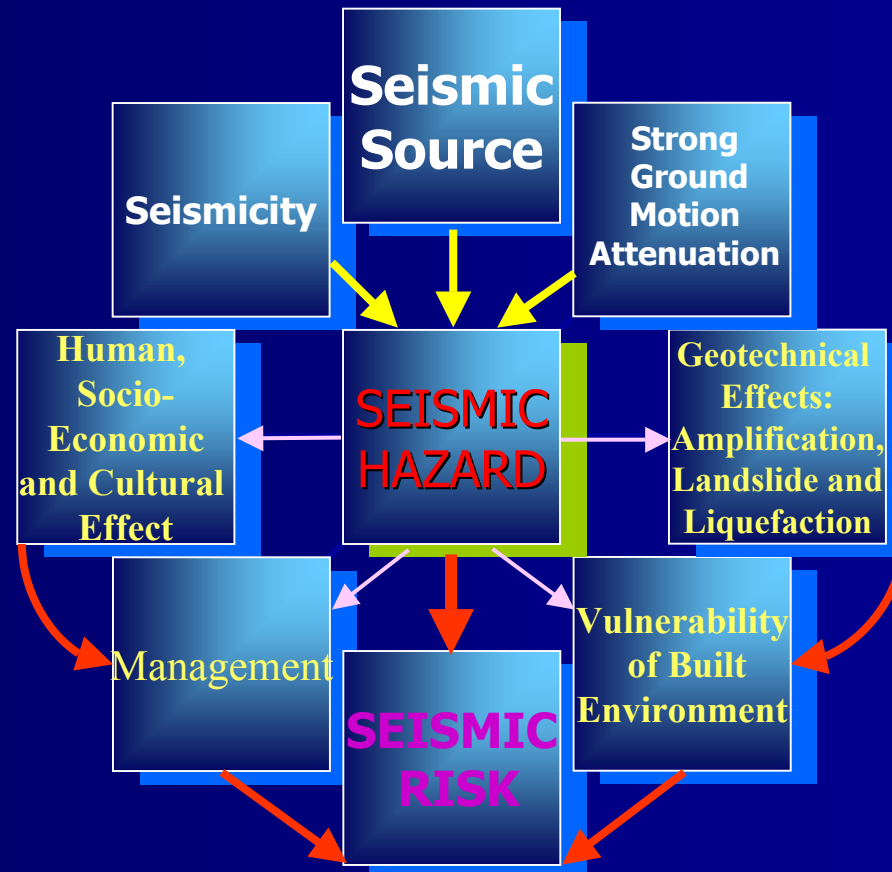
Seismic Source

Seismicity

Strong Ground Motion Attenuation

Human, Socio-Economic and Cultural Effect

SEISMIC HAZARD

Geotechnical Effects: Amplification, Landslide and Liquefaction

Management

Vulnerability of Built Environment

SEISMIC RISK